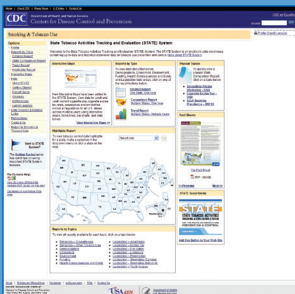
CDC Centers for Disease Control and Prevention

Smoking & Tobacco Use

State Tobacco Activities Tracking and Evaluation (STATE) System

Options

Highlighted Topics

Map Report

Reports by Topic

STATE